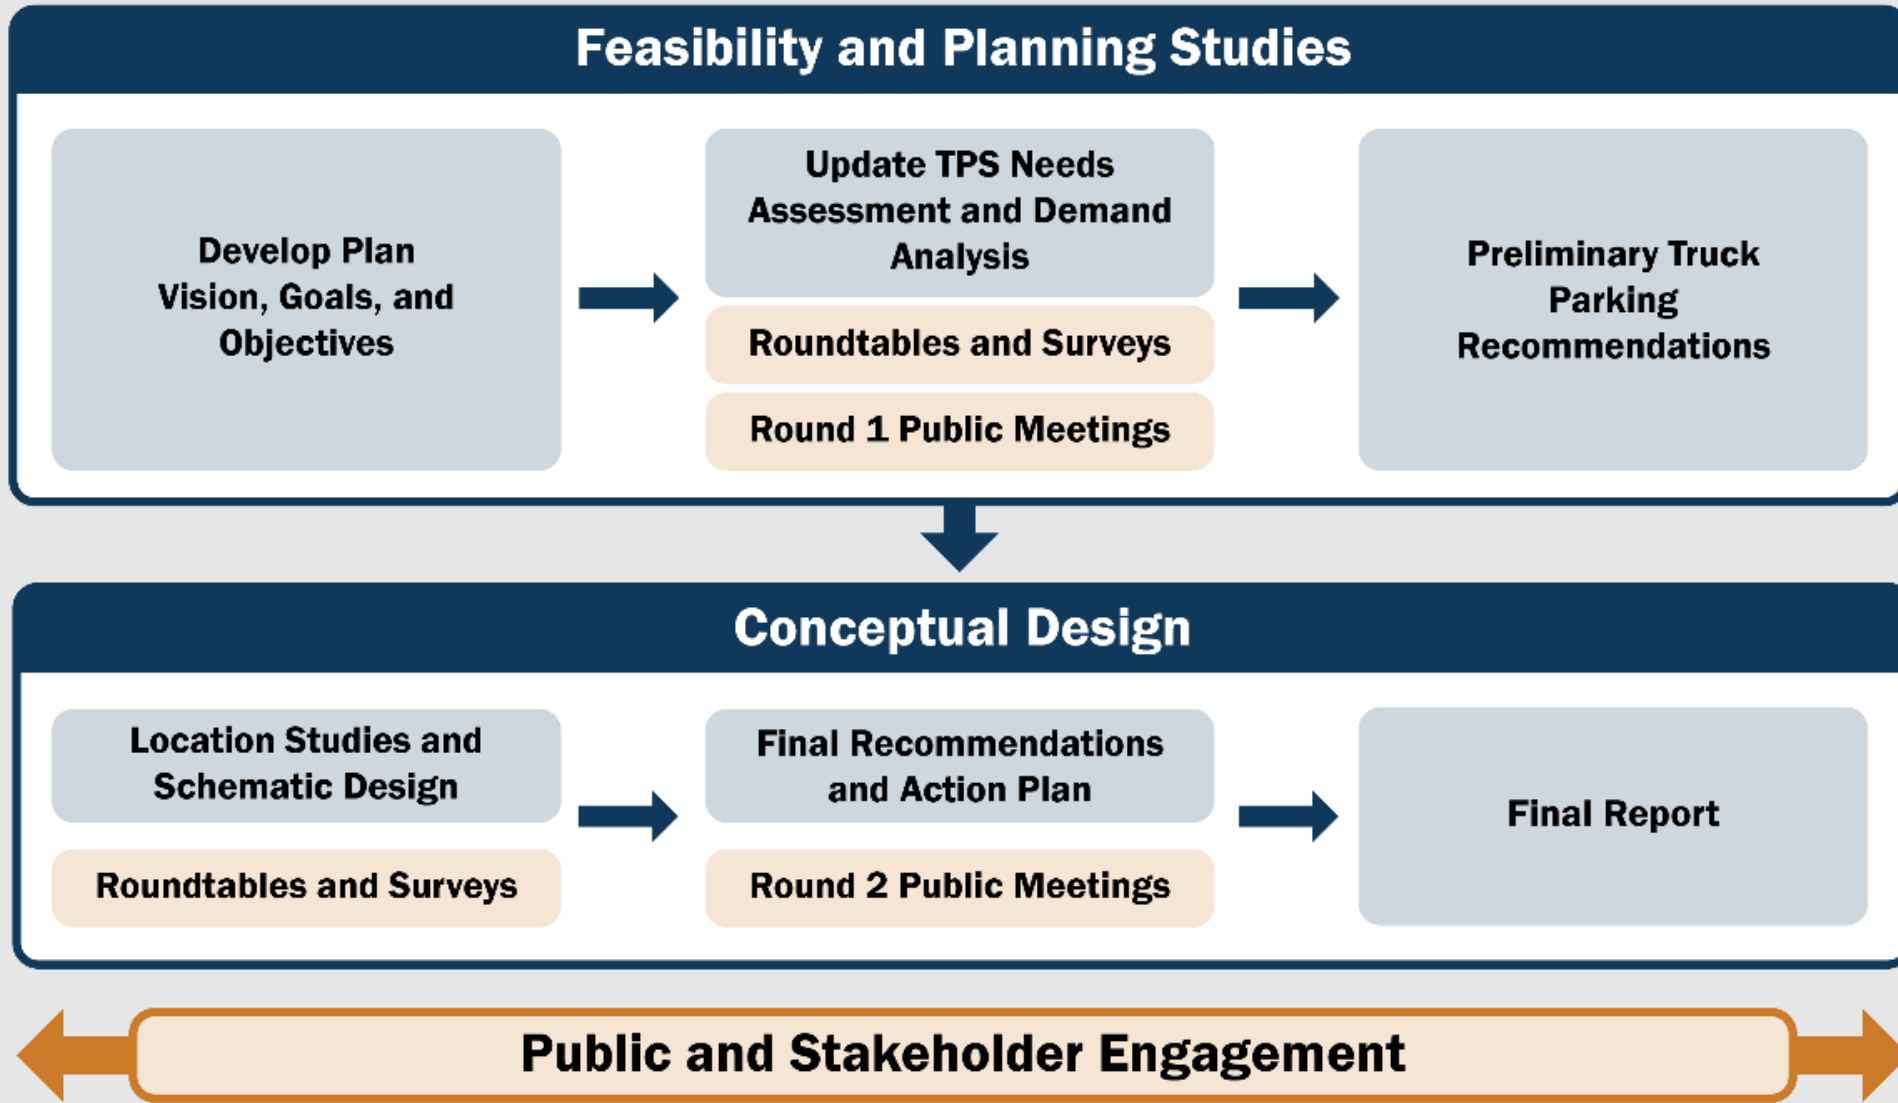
Feasibility and Planning Studies

Develop Plan Vision, Goals, and Objectives

Update TPS Needs Assessment and Demand Analysis

Roundtables and Surveys

Round 1 Public Meetings

Preliminary Truck Parking Recommendations

Conceptual Design

Location Studies and Schematic Design

Roundtables and Surveys

Final Recommendations and Action Plan

Round 2 Public Meetings

Final Report

Public and Stakeholder Engagement